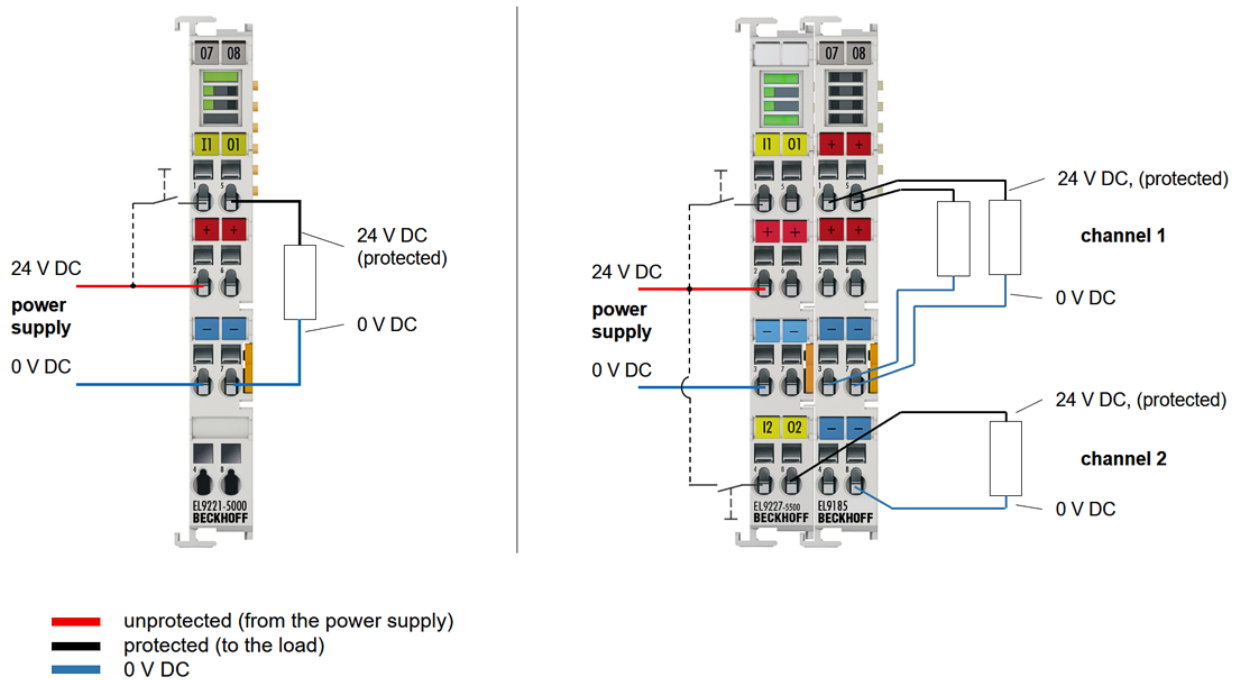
07 08

I1 O1

+ +

− −

EL9221-5000
BECKHOFF

24 V DC
(protected)

0 V DC

24 V DC

power supply

0 V DC

07 08

I1 O1

+ +

+ +

+ +

− −

− −

I2 O2

− −

EL9227-5500
BECKHOFF

EL9185
BECKHOFF

24 V DC

power supply

0 V DC

24 V DC, (protected)

channel 1

0 V DC

24 V DC, (protected)

channel 2

0 V DC

unprotected (from the power supply)
protected (to the load)
0 V DC